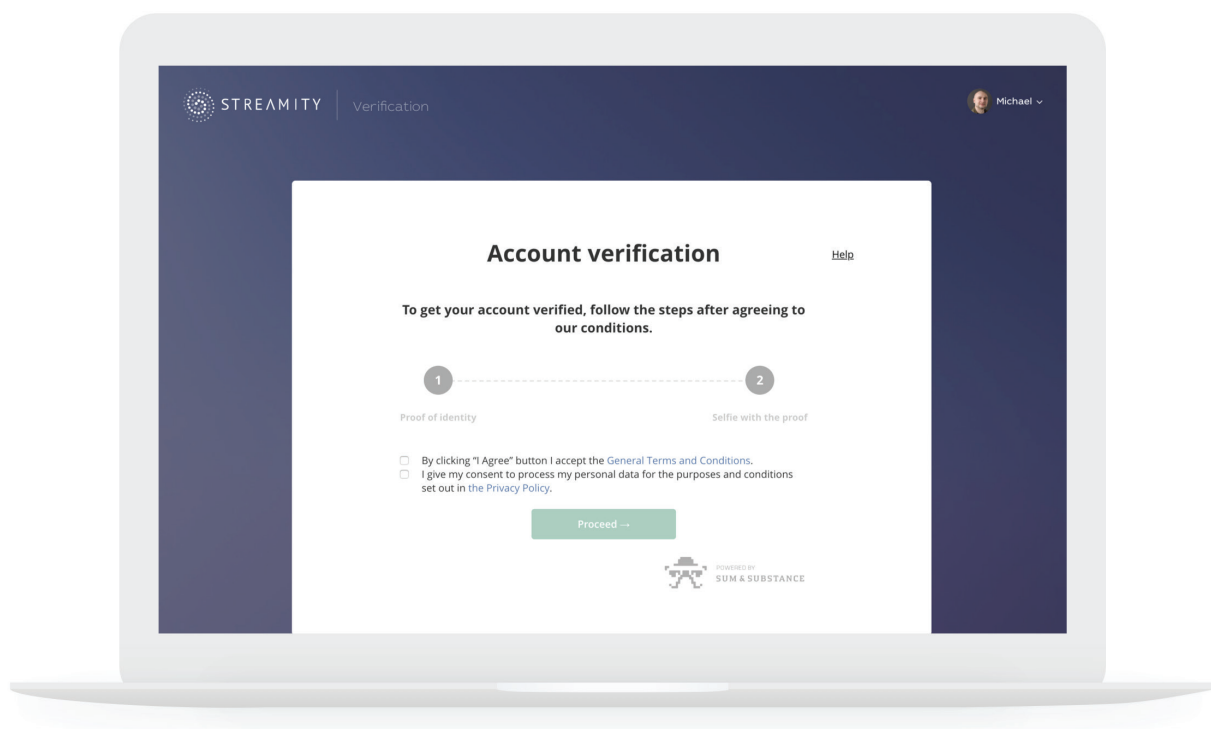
STREAMITY | Verification

Michael

Account verification

Help

To get your account verified, follow the steps after agreeing to our conditions.

1

2

Proof of identity

Selfie with the proof

By clicking "I Agree" button I accept the General Terms and Conditions.

I give my consent to process my personal data for the purposes and conditions set out in the Privacy Policy.

Proceed →

POWERED BY
SUM & SUBSTANCE